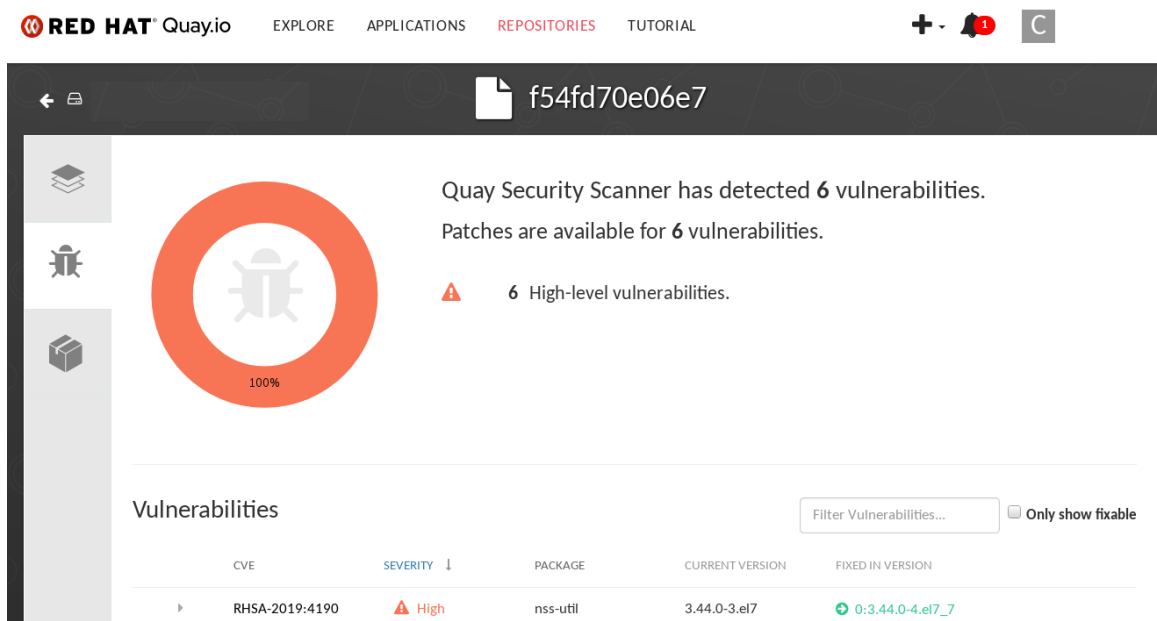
RED HAT® Quay.io EXPLORE APPLICATIONS REPOSITORIES TUTORIAL

1

C

f54fd70e06e7

100%

Quay Security Scanner has detected 6 vulnerabilities.

Patches are available for 6 vulnerabilities.

6 High-level vulnerabilities.

Vulnerabilities

Filter Vulnerabilities...

Only show fixable

| CVE | SEVERITY | PACKAGE | CURRENT VERSION | FIXED IN VERSION |
|---|---|---|---|---|
| RHSA-2019:4190 | High | nss-util | 3.44.0-3.el7 | 0:3.44.0-4.el7_7 |